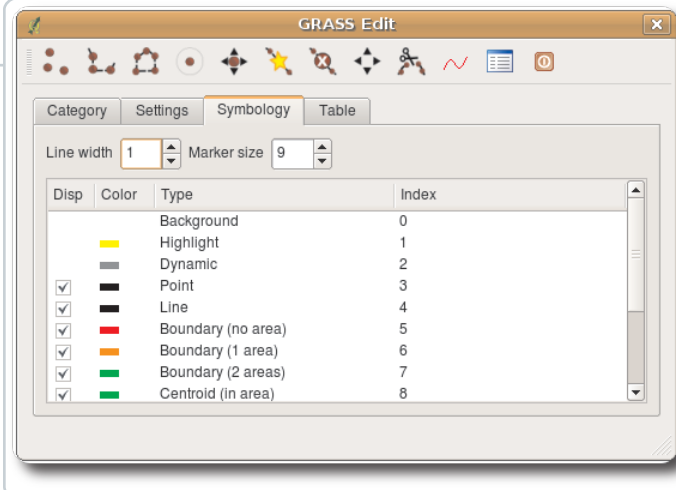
GRASS Edit

Category | Settings | Symbology | Table

Line width 1 Marker size 9

| Disp | Color | Type | Index |
|---|---|---|---|
| | | Background | 0 |
| | | Highlight | 1 |
| | | Dynamic | 2 |
| ✓ | | Point | 3 |
| ✓ | | Line | 4 |
| ✓ | | Boundary (no area) | 5 |
| ✓ | | Boundary (1 area) | 6 |
| ✓ | | Boundary (2 areas) | 7 |
| ✓ | | Centroid (in area) | 8 |